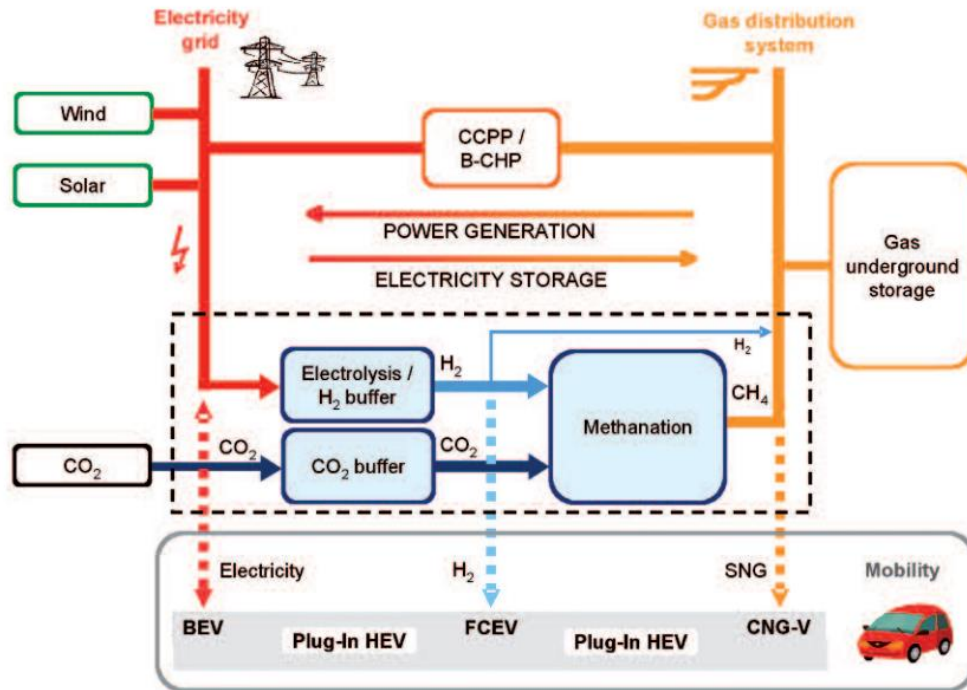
Electricity grid

Gas distribution system

Wind

Solar

CCPP / B-CHP

POWER GENERATION

ELECTRICITY STORAGE

Gas underground storage

$H_2$

Electrolysis / $H_2$ buffer

$H_2$

Methanation

$CH_4$

$CO_2$

$CO_2$

$CO_2$ buffer

$CO_2$

Electricity

$H_2$

SNG

Mobility

BEV

Plug-In HEV

FCEV

Plug-In HEV

CNG-V